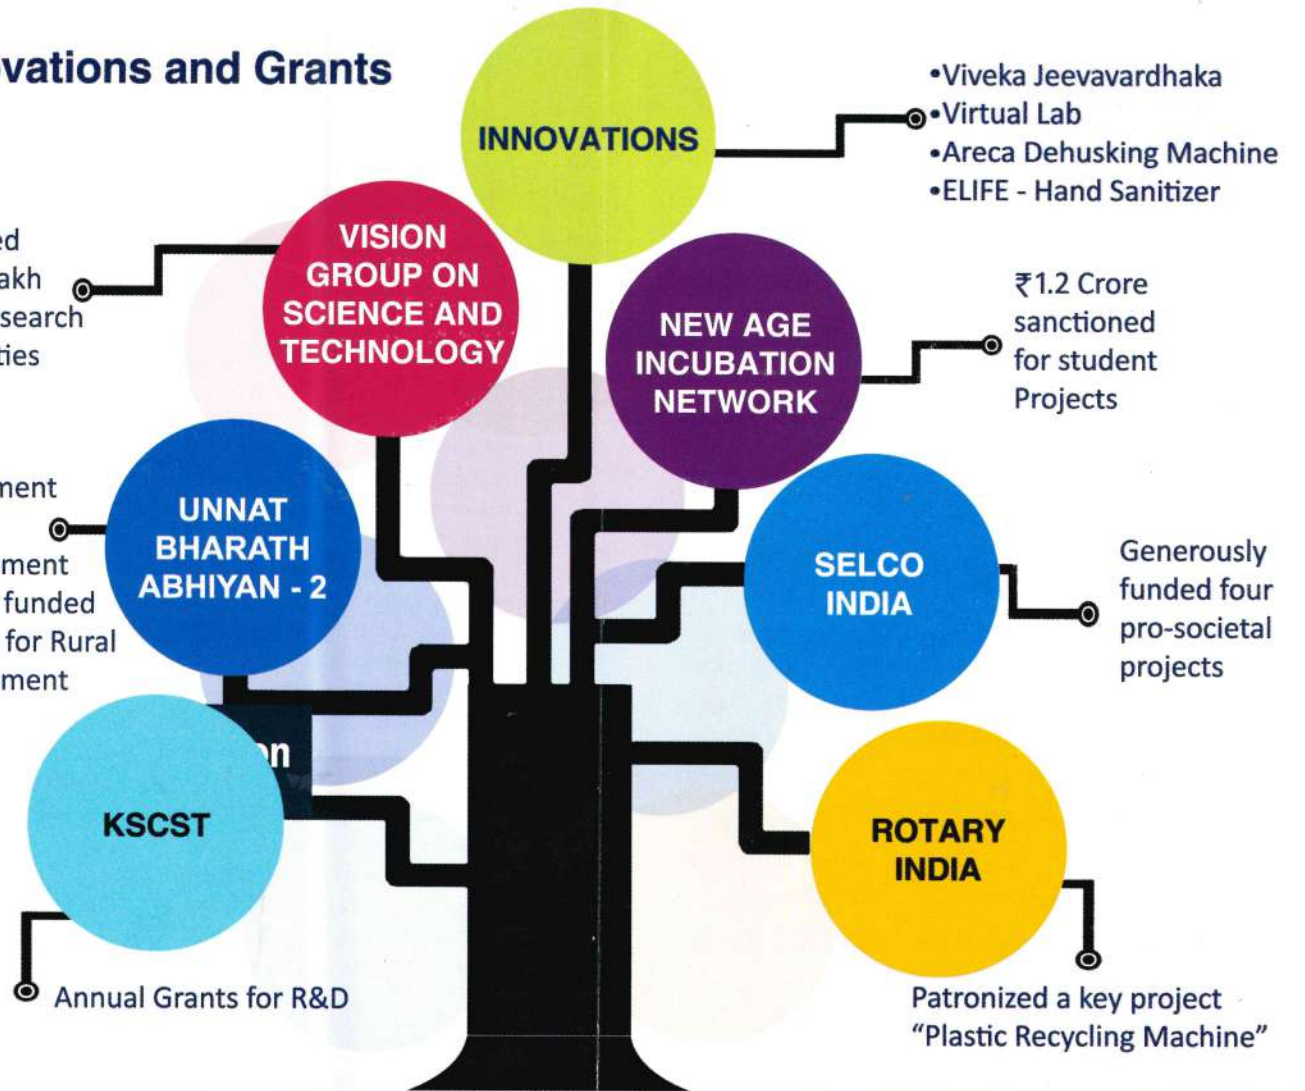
vations and Grants

INNOVATIONS

•Viveka Jeevavardhaka
•Virtual Lab
•Areca Dehusking Machine
•ELIFE - Hand Sanitizer

ed
akh
search
ties

VISION GROUP ON SCIENCE AND TECHNOLOGY

NEW AGE INCUBATION NETWORK

₹1.2 Crore sanctioned for student Projects

ment

ment
funded
for Rural
ment

UNNAT BHARATH ABHIYAN - 2

SELCO INDIA

Generously funded four pro-societal projects

n

KSCST

ROTARY INDIA

Annual Grants for R&D

Patronized a key project "Plastic Recycling Machine"